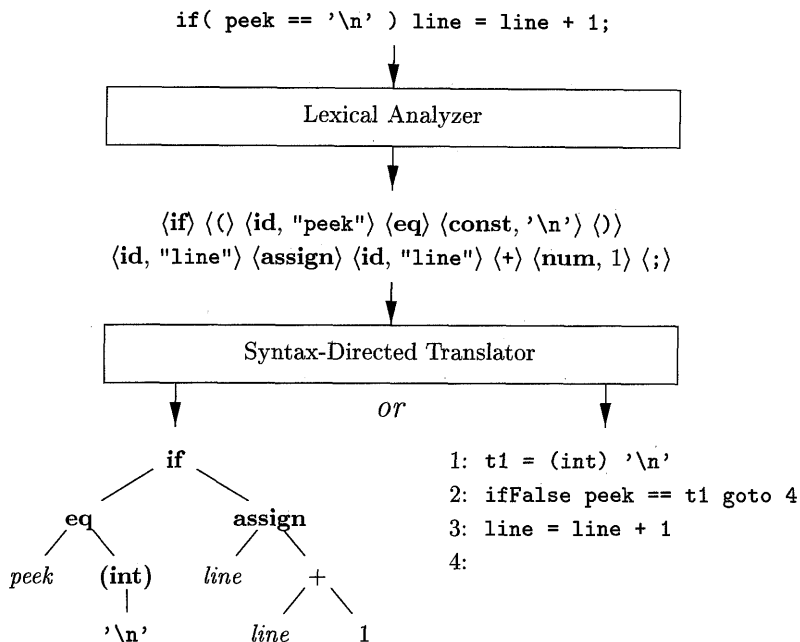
if( peek == '\n' ) line = line + 1;

Lexical Analyzer

⟨if⟩ ⟨(⟩ ⟨id, "peek"⟩ ⟨eq⟩ ⟨const, '\n'⟩ ⟨)⟩
⟨id, "line"⟩ ⟨assign⟩ ⟨id, "line"⟩ ⟨+⟩ ⟨num, 1⟩ ⟨;⟩

Syntax-Directed Translator

or

if
eq
assign
peek
(int)
line
+
'\n'
line
1

1: t1 = (int) '\n'
2: ifFalse peek == t1 goto 4
3: line = line + 1
4: